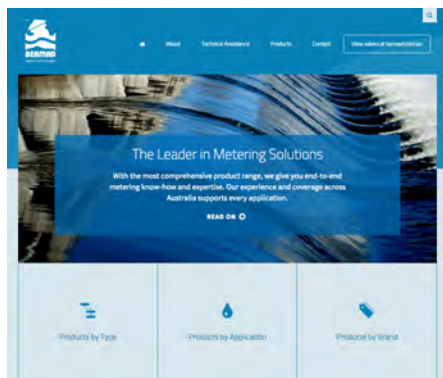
BERMAD

About Technical Assistance Products Contact View valves at bermad.com.au

The Leader in Metering Solutions

With the most comprehensive product range, we give you end-to-end metering know-how and expertise. Our experience and coverage across Australia supports every application.

READ ON

Products by Type

Products by Application

Products by Brand